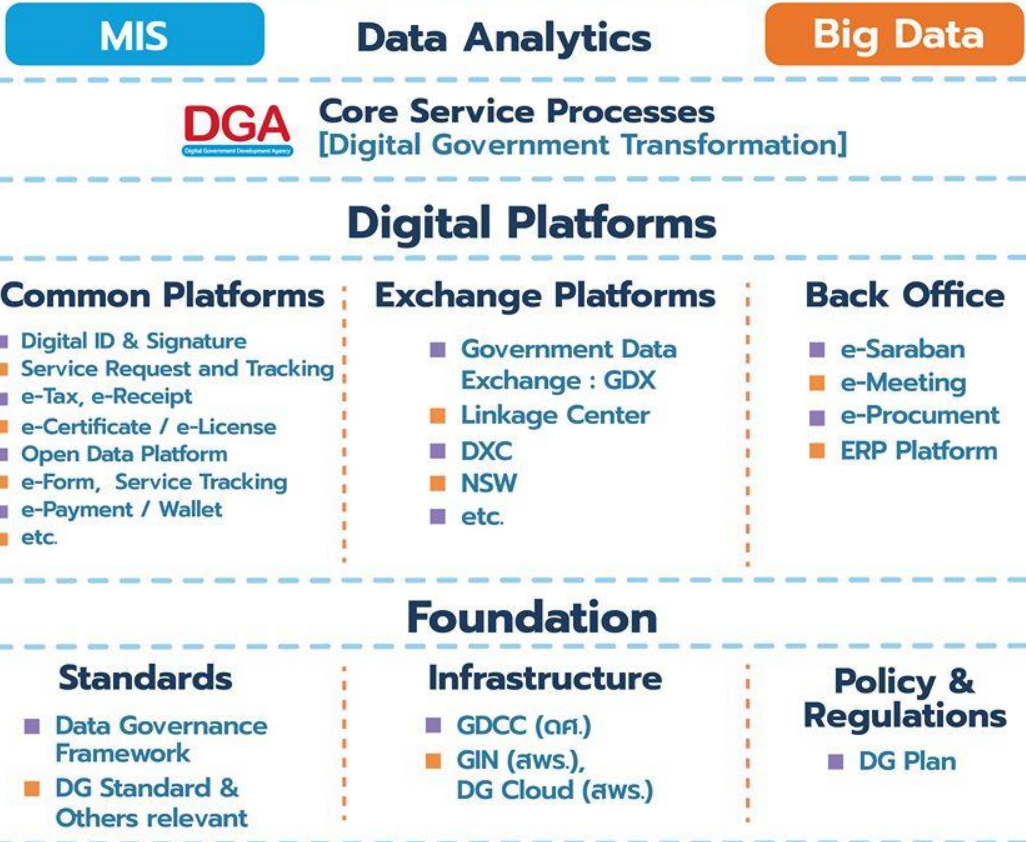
MIS

Data Analytics

Big Data

DGA
Digital Government Development Agency

Core Service Processes
[Digital Government Transformation]

Digital Platforms

Common Platforms
- Digital ID & Signature
- Service Request and Tracking
- e-Tax, e-Receipt
- e-Certificate / e-License
- Open Data Platform
- e-Form, Service Tracking
- e-Payment / Wallet
- etc.

Exchange Platforms
- Government Data Exchange : GDX
- Linkage Center
- DXC
- NSW
- etc.

Back Office
- e-Saraban
- e-Meeting
- e-Procument
- ERP Platform

Foundation

Standards
- Data Governance Framework
- DG Standard & Others relevant

Infrastructure
- GDCC (ดศ.)
- GIN (สพร.), DG Cloud (สพร.)

Policy & Regulations
- DG Plan